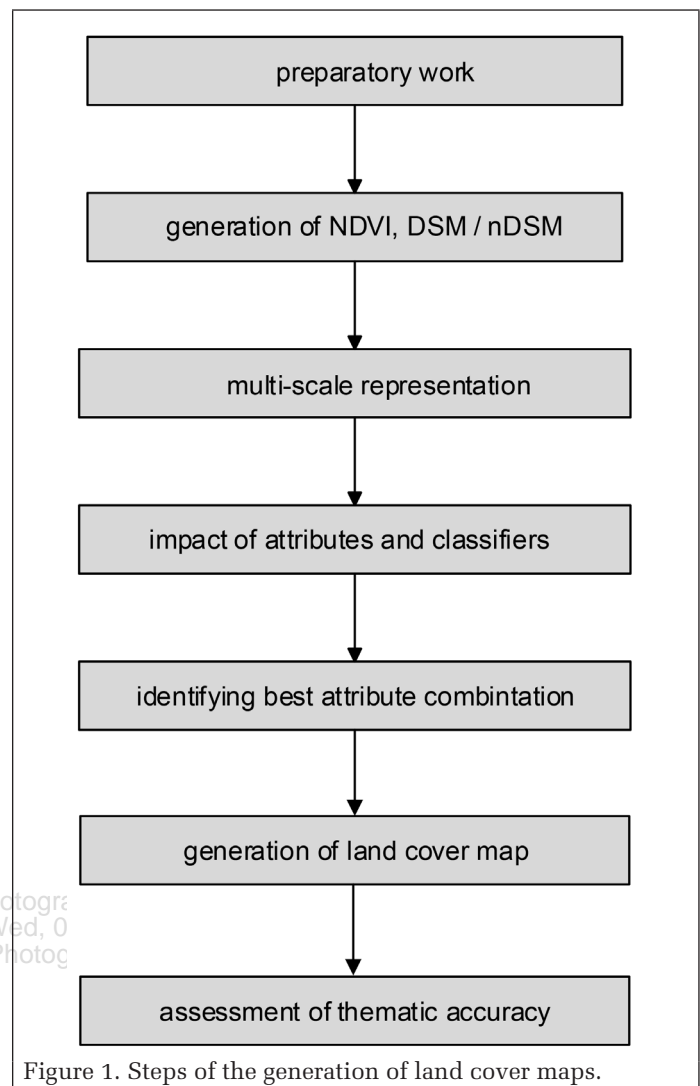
preparatory work

generation of NDVI, DSM / nDSM

multi-scale representation

impact of attributes and classifiers

identifying best attribute combintation

generation of land cover map

assessment of thematic accuracy

otogra
Ved, 0
Photog

Figure 1. Steps of the generation of land cover maps.